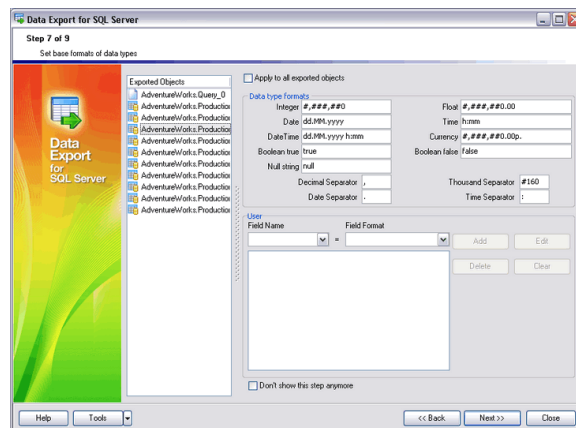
Data Export for SQL Server

Step 7 of 9
Set base formats of data types

Data Export for SQL Server

Exported Objects
AdventureWorks.Query_0
AdventureWorks.Productio
AdventureWorks.Productio
AdventureWorks.Productio
AdventureWorks.Productio
AdventureWorks.Productio
AdventureWorks.Productio
AdventureWorks.Productio
AdventureWorks.Productio
AdventureWorks.Productio
AdventureWorks.Productio

Apply to all exported objects

Data type formats
Integer #,###,##0
Float #,###,##0.00
Date dd.MM.yyyy
Time h:mm
DateTime dd.MM.yyyy h:mm
Currency #,###,##0.00p.
Boolean true true
Boolean false false
Null string null
Decimal Separator ,
Thousand Separator #160
Date Separator .
Time Separator :

User
Field Name
Field Format
=
Add
Edit
Delete
Clear

Don't show this step anymore

Help
Tools
<< Back
Next >>
Close